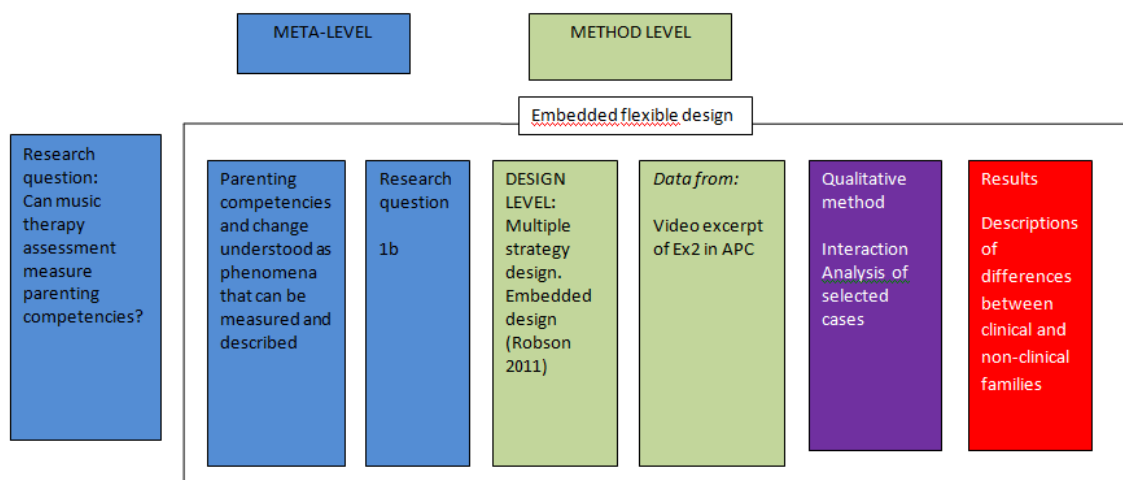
META-LEVEL

METHOD LEVEL

Embedded flexible design

Research question: Can music therapy assessment measure parenting competencies?

Parenting competencies and change understood as phenomena that can be measured and described

Research question

1b

DESIGN LEVEL: Multiple strategy design. Embedded design (Robson 2011)

Data from:

Video excerpt of Ex2 in APC

Qualitative method

Interaction Analysis of selected cases

Results

Descriptions of differences between clinical and non-clinical families